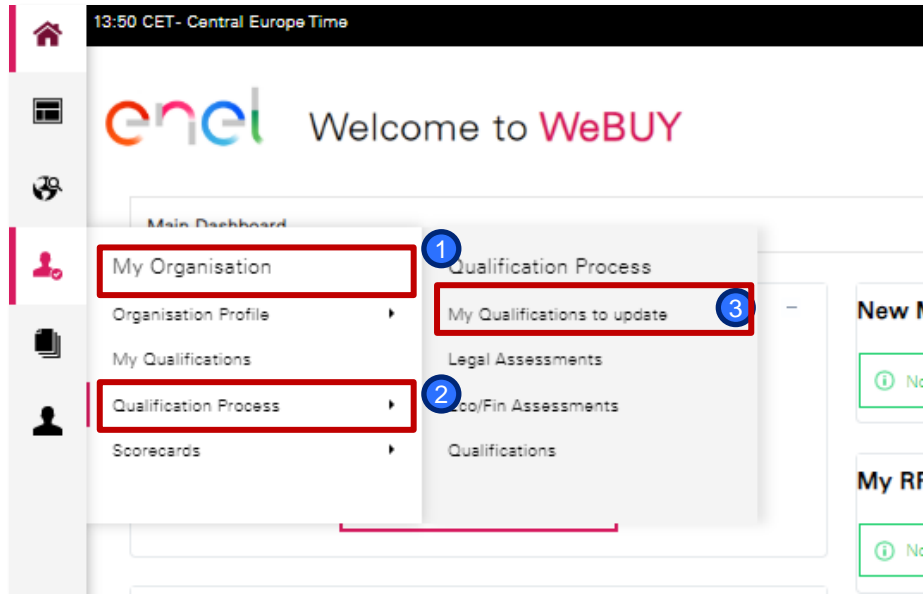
13:50 CET- Central Europe Time

enel Welcome to WeBUY

Main Dashboard

My Organisation
Organisation Profile
My Qualifications
Qualification Process
Scorecards

1
2

Qualification Process
My Qualifications to update
Legal Assessments
Eco/Fin Assessments
Qualifications

3

New M
No

My RF
No